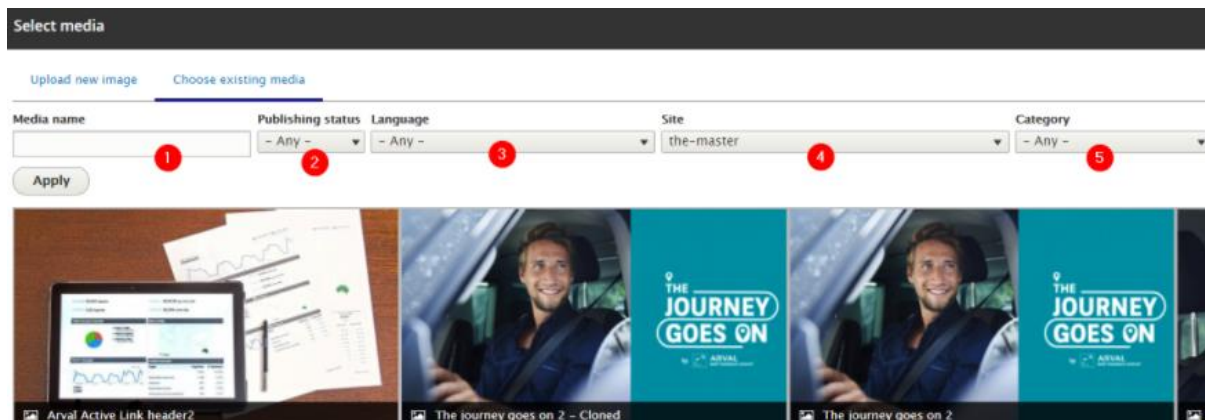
Select media

Upload new image

Choose existing media

Media name

1

Publishing status

- Any -

2

Language

- Any -

3

Site

the-master

4

Category

- Any -

5

Apply

THE JOURNEY GOES ON

by ARVAL

THE JOURNEY GOES ON

by ARVAL

Arval Active Link header2

The journey goes on 2 - Cloned

The journey goes on 2